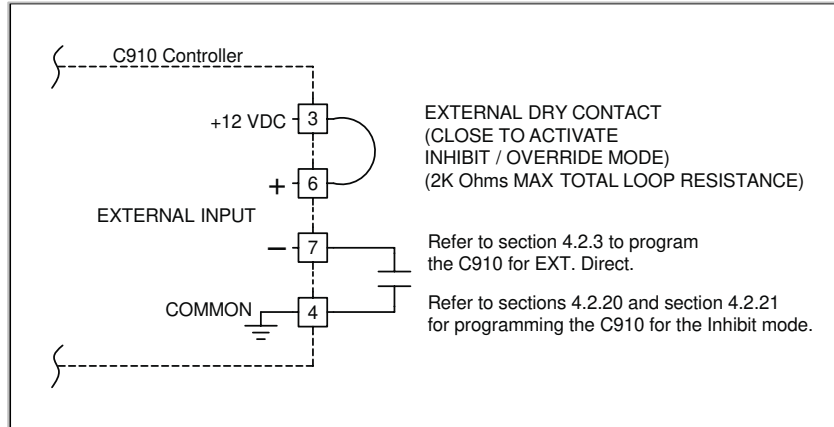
C910 Controller

+12 VDC 3

+ 6

EXTERNAL INPUT

– 7

COMMON 4

EXTERNAL DRY CONTACT (CLOSE TO ACTIVATE INHIBIT / OVERRIDE MODE) (2K Ohms MAX TOTAL LOOP RESISTANCE)

Refer to section 4.2.3 to program the C910 for EXT. Direct.

Refer to sections 4.2.20 and section 4.2.21 for programming the C910 for the Inhibit mode.